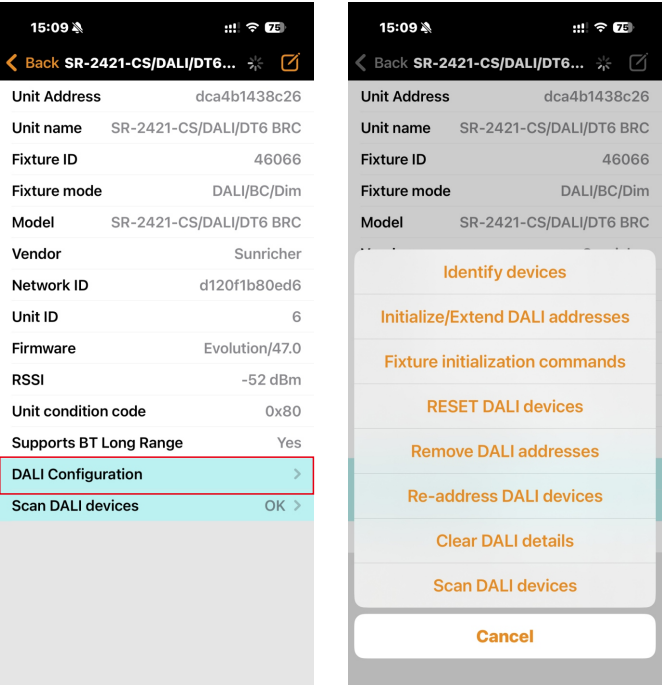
15:09 75

Back SR-2421-CS/DALI/DT6...

| | |
|---|---|
| Unit Address | dca4b1438c26 |
| Unit name | SR-2421-CS/DALI/DT6 BRC |
| Fixture ID | 46066 |
| Fixture mode | DALI/BC/Dim |
| Model | SR-2421-CS/DALI/DT6 BRC |
| Vendor | Sunricher |
| Network ID | d120f1b80ed6 |
| Unit ID | 6 |
| Firmware | Evolution/47.0 |
| RSSI | -52 dBm |
| Unit condition code | 0x80 |
| Supports BT Long Range | Yes |
| DALI Configuration | > |
| Scan DALI devices | OK > |

15:09 75

Back SR-2421-CS/DALI/DT6...

| | |
|---|---|
| Unit Address | dca4b1438c26 |
| Unit name | SR-2421-CS/DALI/DT6 BRC |
| Fixture ID | 46066 |
| Fixture mode | DALI/BC/Dim |
| Model | SR-2421-CS/DALI/DT6 BRC |

Identify devices

Initialize/Extend DALI addresses

Fixture initialization commands

RESET DALI devices

Remove DALI addresses

Re-address DALI devices

Clear DALI details

Scan DALI devices

Cancel